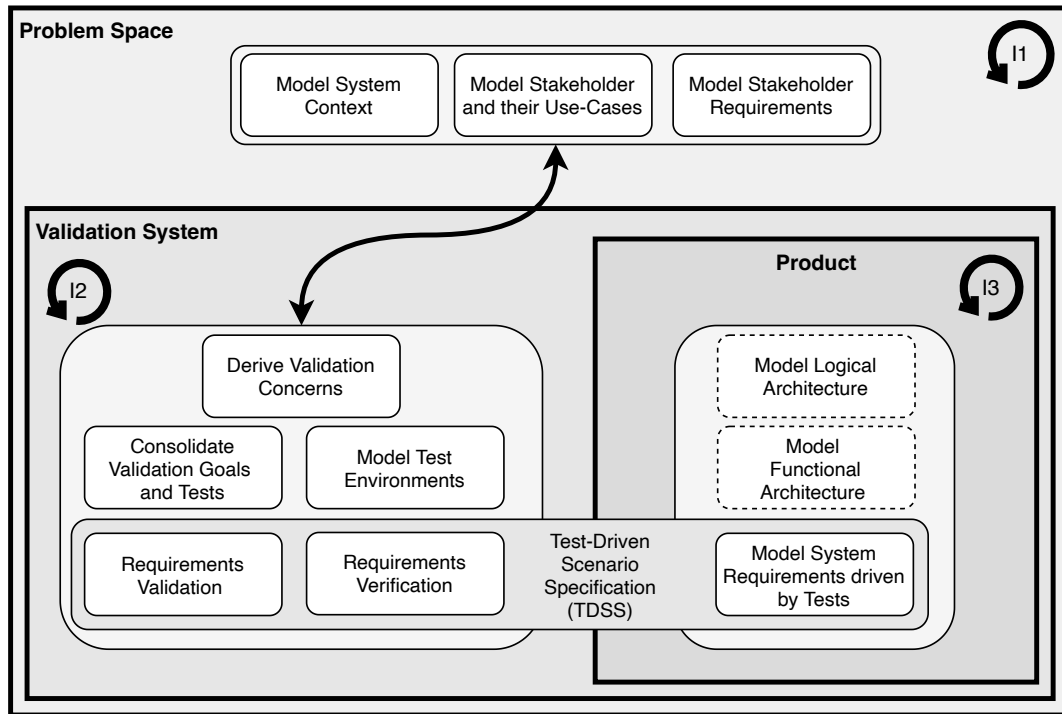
Problem Space

I1

Model System Context

Model Stakeholder and their Use-Cases

Model Stakeholder Requirements

Validation System

I2

Product

I3

Derive Validation Concerns

Consolidate Validation Goals and Tests

Model Test Environments

Model Logical Architecture

Model Functional Architecture

Requirements Validation

Requirements Verification

Test-Driven Scenario Specification (TDSS)

Model System Requirements driven by Tests